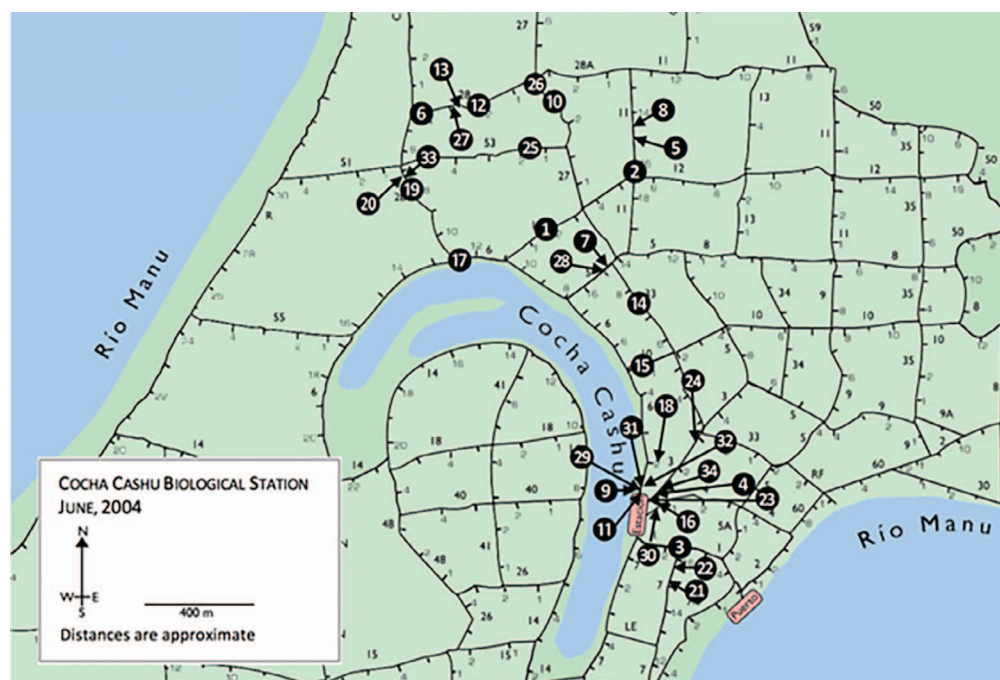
Río Manu

Cocha Cashu

Río Manu

COCHA CASHU BIOLOGICAL STATION
JUNE, 2004

N
W E
S

400 m

Distances are approximate

Puerto

Estación

27
28A
59
11
13
11
50
51
53
25
26
10
12
13
6
27
8
5
2
33
19
20
1
7
28
17
14
15
24
18
31
32
29
9
34
4
23
11
16
3
30
22
21
55
14
41
18
40
40
4B
4B
41
26
26
14
15
15
LE
SA
RF
60
9A
35
34
10
12
50